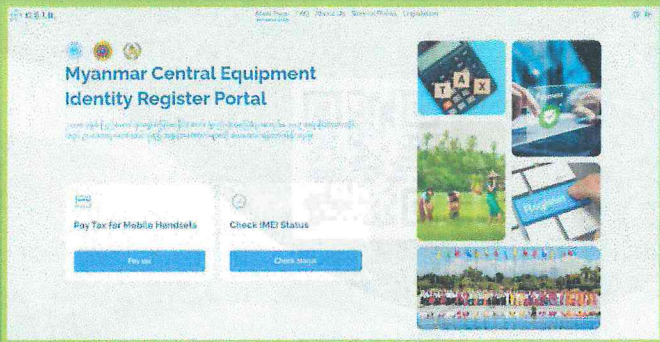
C.E.I.R.

Main Page FAQ About Us Terms of Policy Legislation

Myanmar Central Equipment Identity Register Portal

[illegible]

Pay Tax for Mobile Handsets

Pay tax

Check IMEI Status

Check Status

TAX

Register